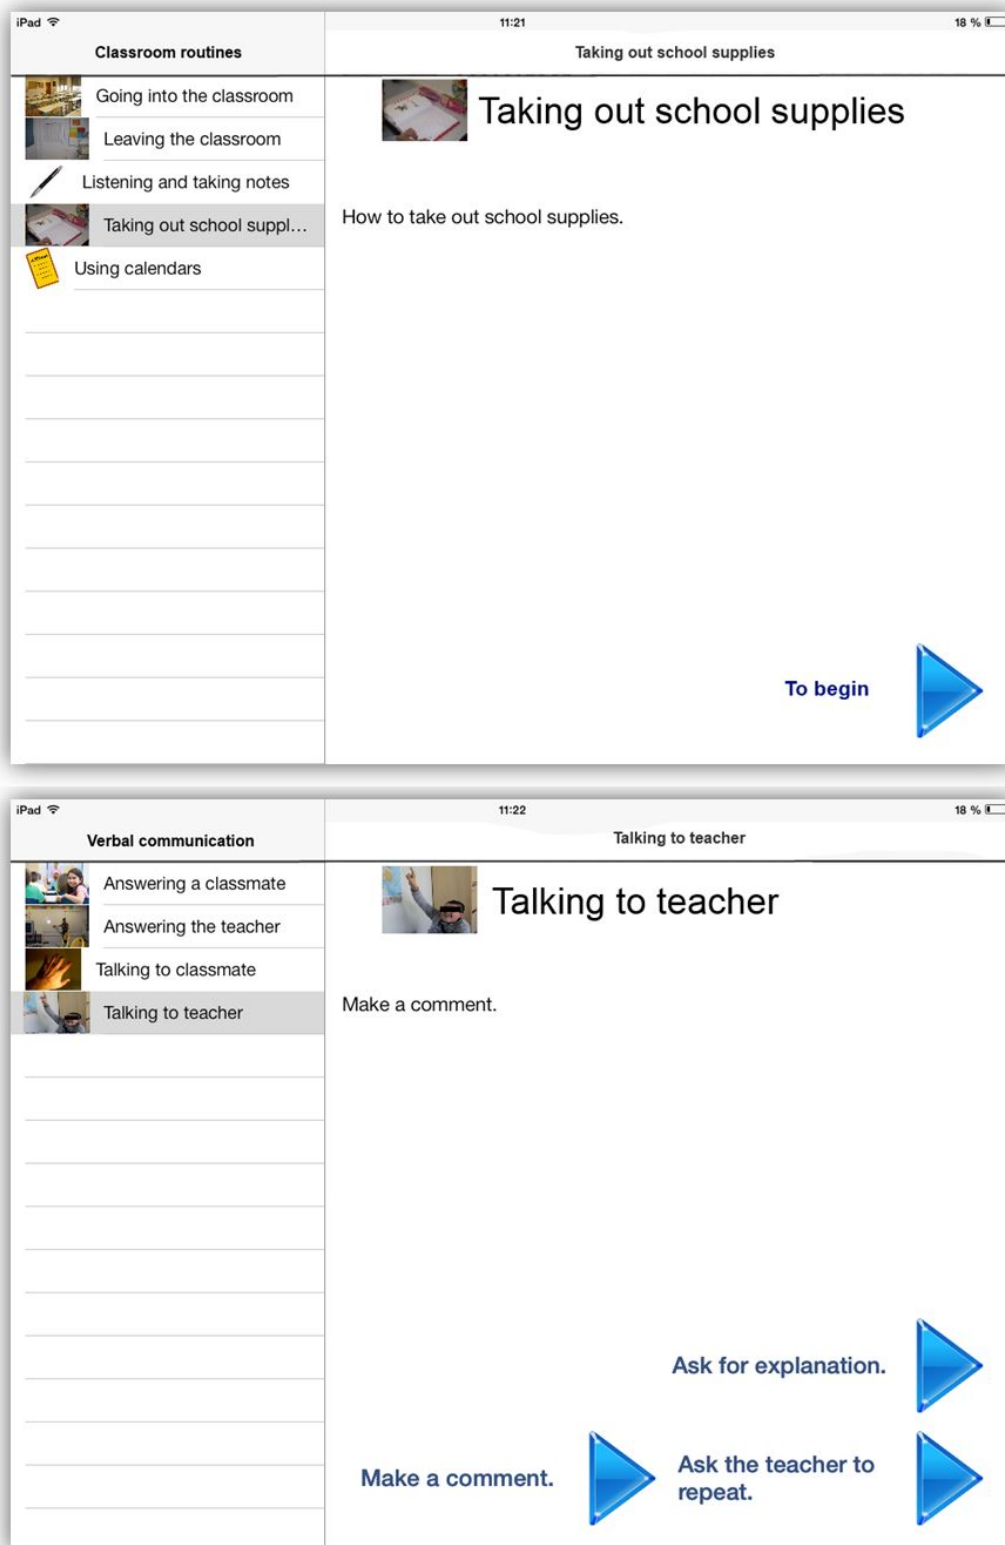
iPad

11:21

18 %

Classroom routines

Taking out school supplies

Going into the classroom

Leaving the classroom

Listening and taking notes

Taking out school suppl…

Using calendars

Taking out school supplies

How to take out school supplies.

To begin

iPad

11:22

18 %

Verbal communication

Talking to teacher

Answering a classmate

Answering the teacher

Talking to classmate

Talking to teacher

Talking to teacher

Make a comment.

Ask for explanation.

Make a comment.

Ask the teacher to repeat.